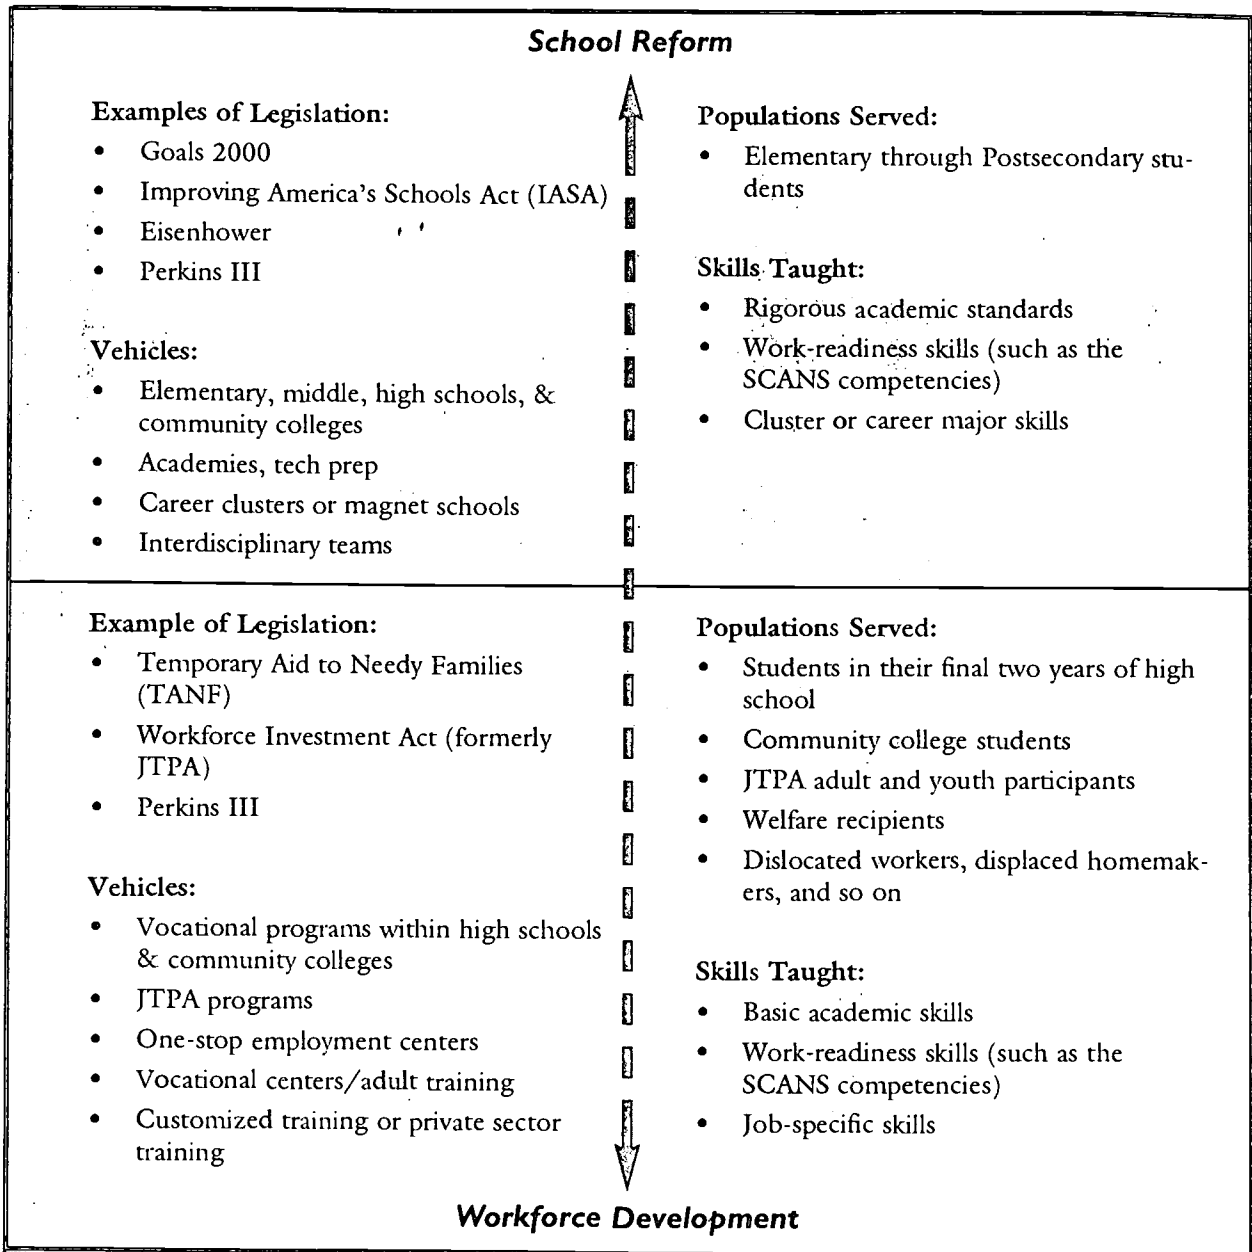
School Reform

Examples of Legislation:
- Goals 2000
- Improving America's Schools Act (IASA)
- Eisenhower
- Perkins III

Vehicles:
- Elementary, middle, high schools, & community colleges
- Academies, tech prep
- Career clusters or magnet schools
- Interdisciplinary teams

Populations Served:
- Elementary through Postsecondary students

Skills Taught:
- Rigorous academic standards
- Work-readiness skills (such as the SCANS competencies)
- Cluster or career major skills

Example of Legislation:
- Temporary Aid to Needy Families (TANF)
- Workforce Investment Act (formerly JTPA)
- Perkins III

Vehicles:
- Vocational programs within high schools & community colleges
- JTPA programs
- One-stop employment centers
- Vocational centers/adult training
- Customized training or private sector training

Populations Served:
- Students in their final two years of high school
- Community college students
- JTPA adult and youth participants
- Welfare recipients
- Dislocated workers, displaced homemakers, and so on

Skills Taught:
- Basic academic skills
- Work-readiness skills (such as the SCANS competencies)
- Job-specific skills

Workforce Development